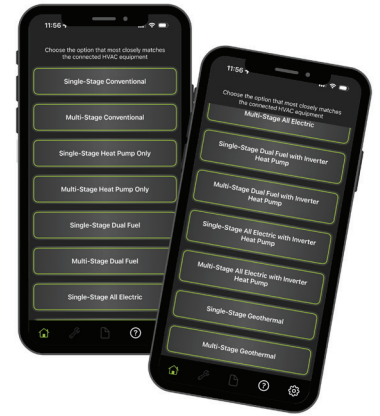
11:56

Choose the option that most closely matches the connected HVAC equipment

Single-Stage Conventional

Multi-Stage Conventional

Single-Stage Heat Pump Only

Multi-Stage Heat Pump Only

Single-Stage Dual Fuel

Multi-Stage Dual Fuel

Single-Stage All Electric

?

11:56

Choose the option that most closely matches the connected HVAC equipment

Multi-Stage All Electric

Single-Stage Dual Fuel with Inverter Heat Pump

Multi-Stage Dual Fuel with Inverter Heat Pump

Single-Stage All Electric with Inverter Heat Pump

Multi-Stage All Electric with Inverter Heat Pump

Single-Stage Geothermal

Multi-Stage Geothermal

?